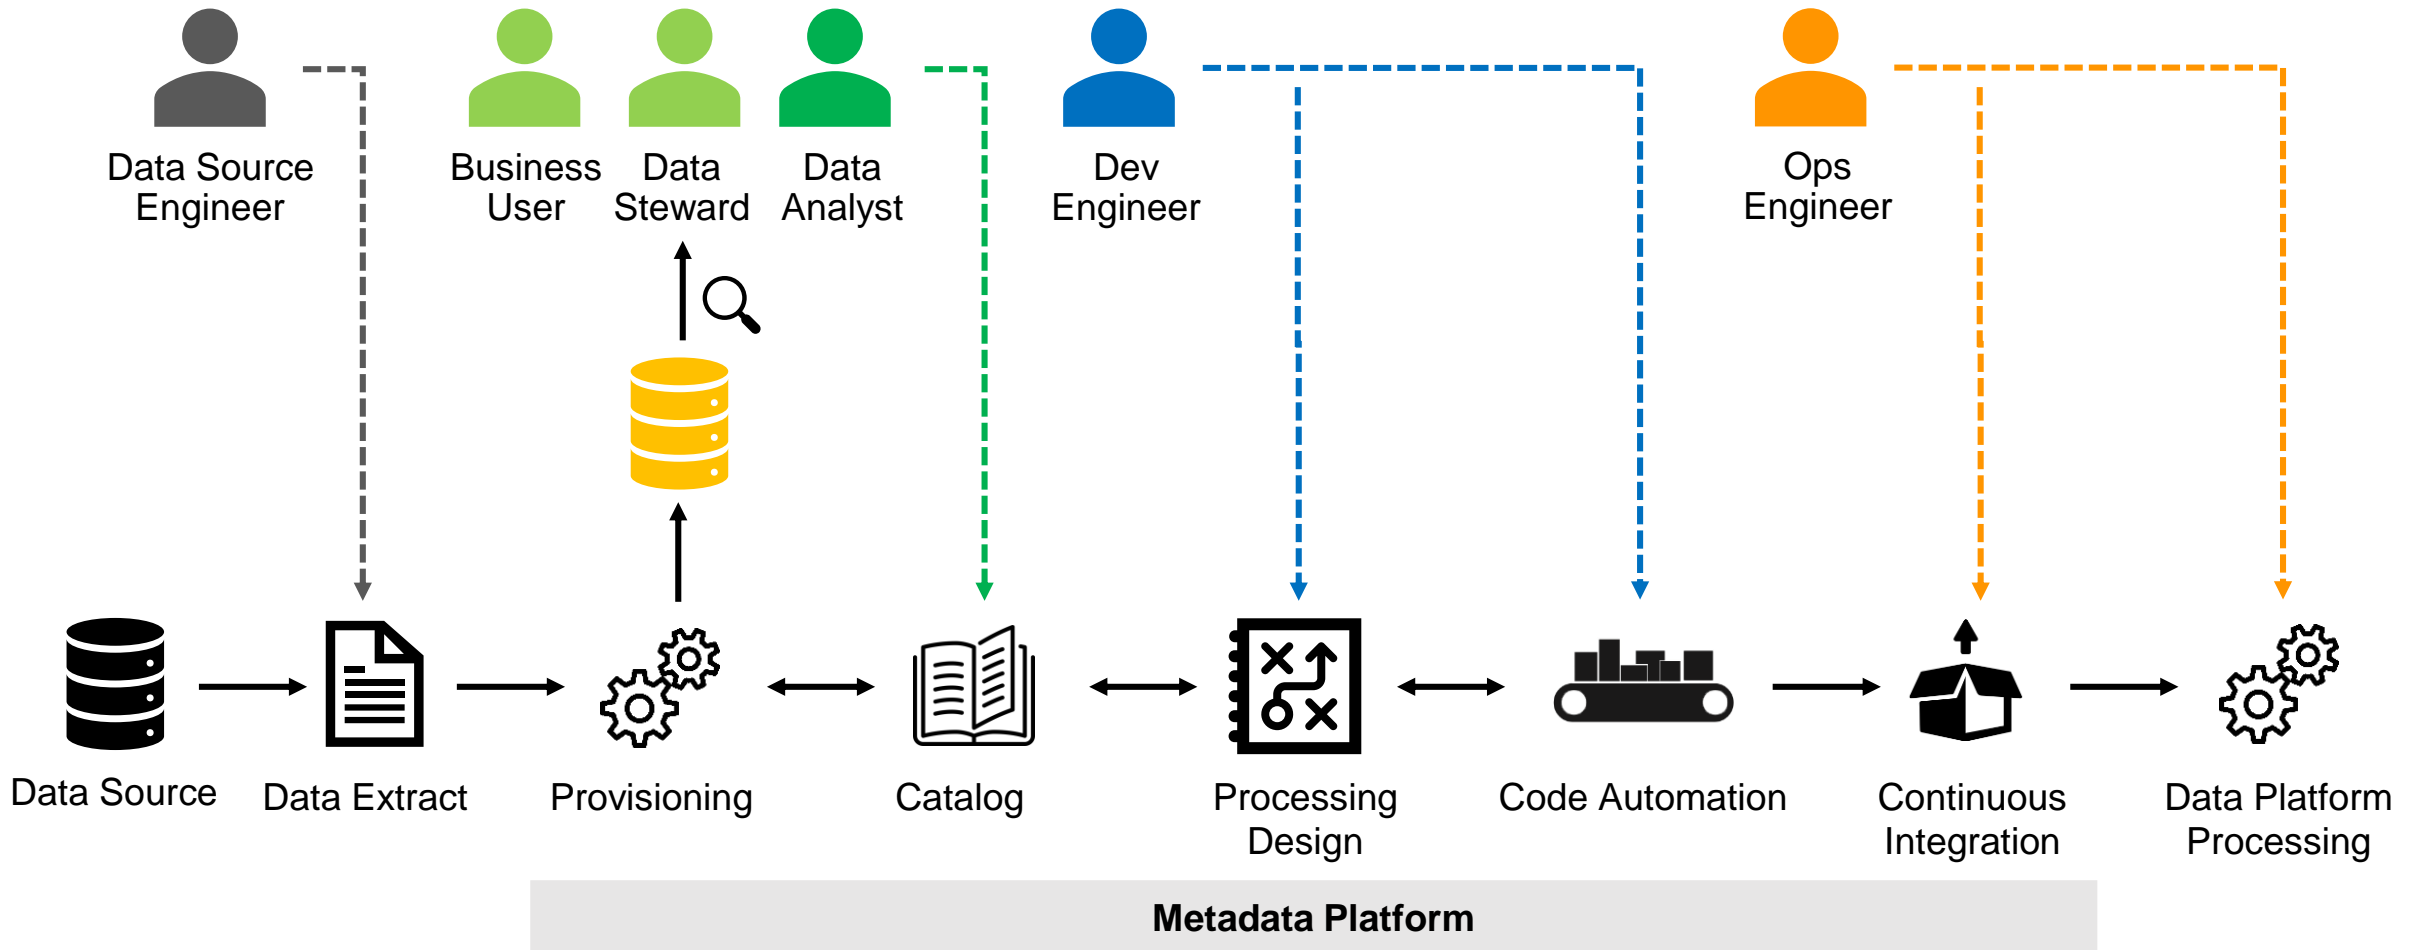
Data Source Engineer

Business User

Data Steward

Data Analyst

Dev Engineer

Ops Engineer

Data Source

Data Extract

Provisioning

Catalog

Processing Design

Code Automation

Continuous Integration

Data Platform Processing

Metadata Platform